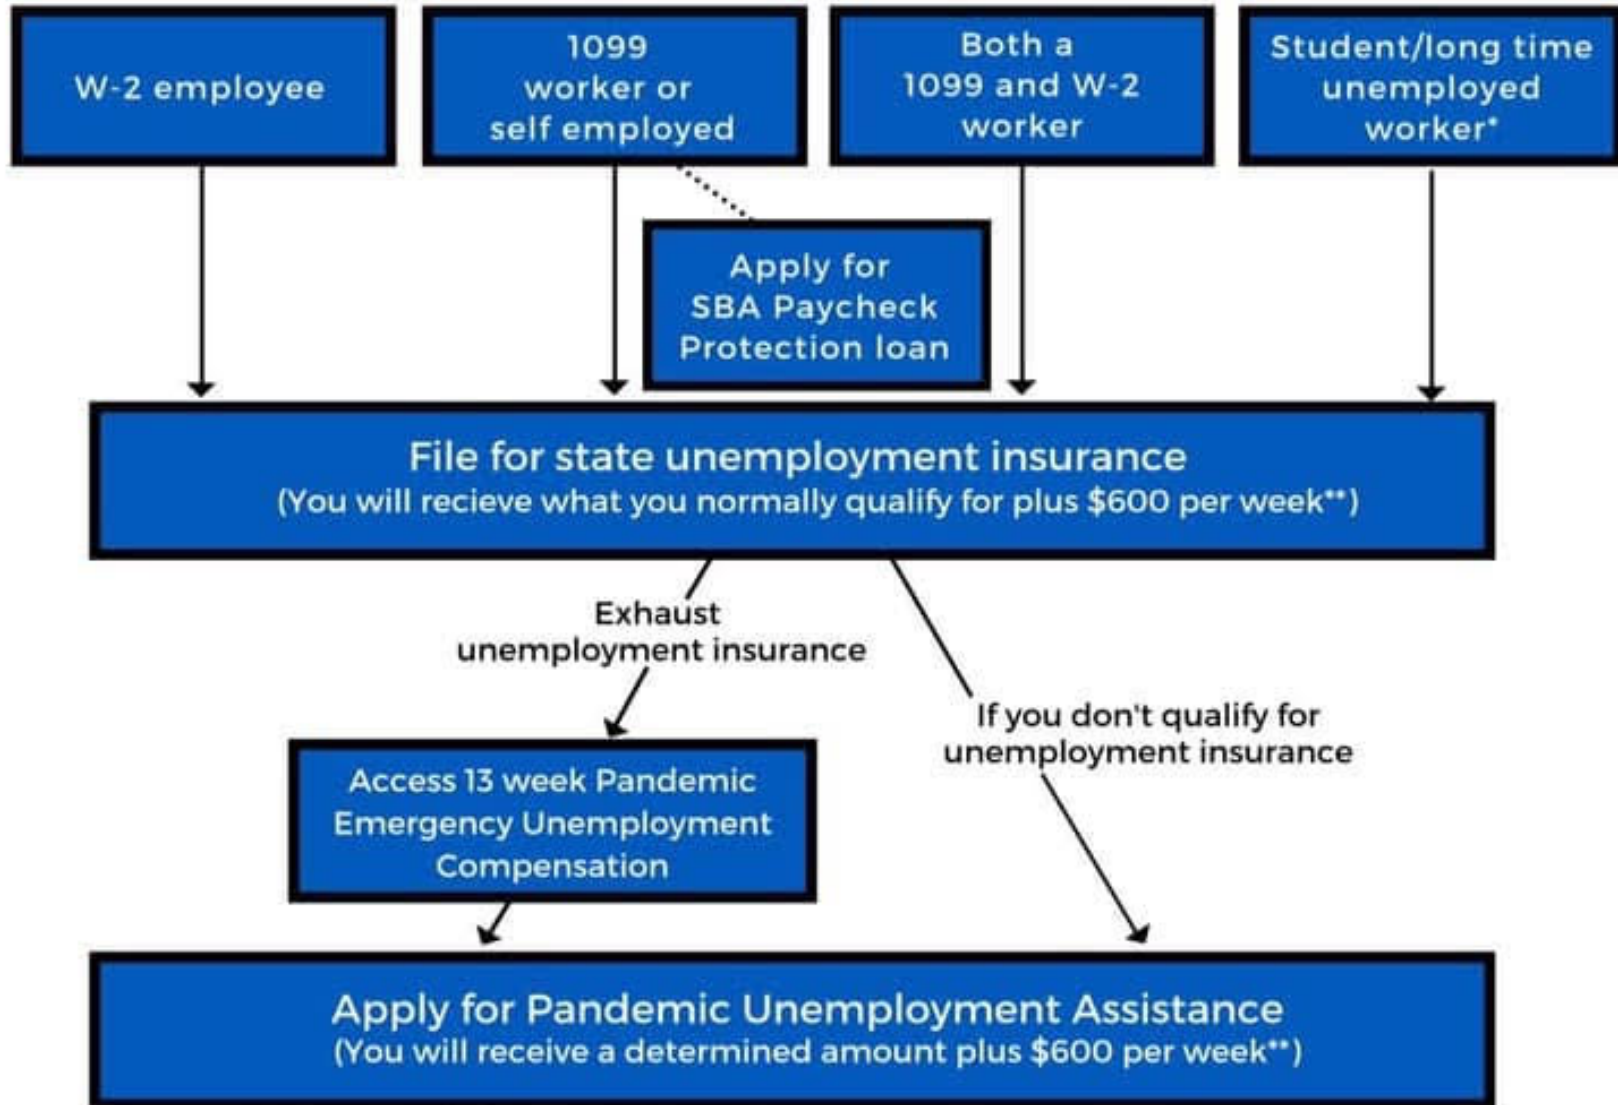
W-2 employee

1099 worker or self employed

Both a 1099 and W-2 worker

Student/long time unemployed worker*

Apply for SBA Paycheck Protection loan

File for state unemployment insurance
(You will recieve what you normally qualify for plus $600 per week**)

Exhaust unemployment insurance

If you don't qualify for unemployment insurance

Access 13 week Pandemic Emergency Unemployment Compensation

Apply for Pandemic Unemployment Assistance
(You will receive a determined amount plus $600 per week**)